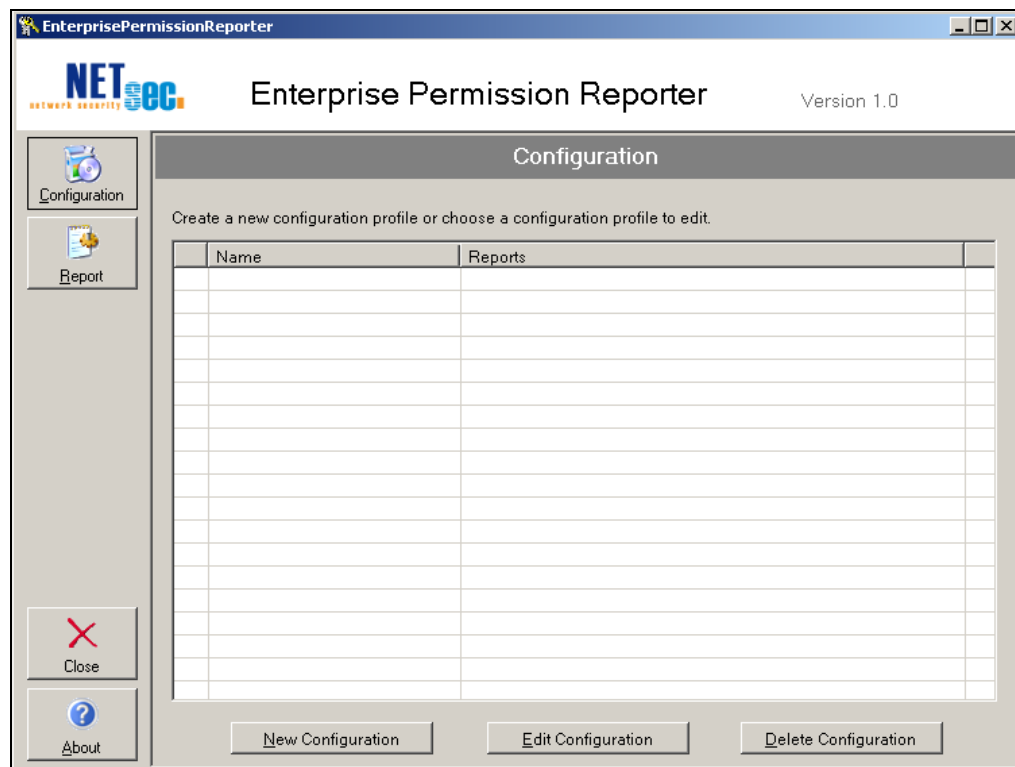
EnterprisePermissionReporter

NETsec. network security

Enterprise Permission Reporter

Version 1.0

Configuration

Report

Close

About

Configuration

Create a new configuration profile or choose a configuration profile to edit.

| Name | Reports |
|---|---|

New Configuration

Edit Configuration

Delete Configuration